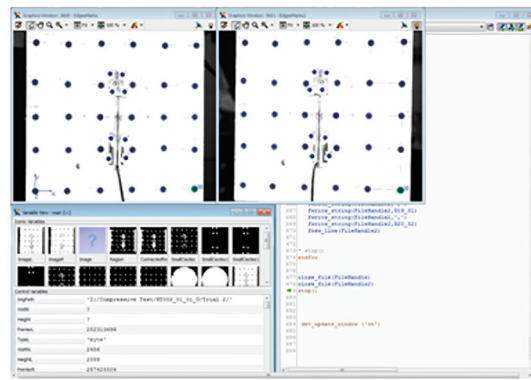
Graphics Window: 3600 - EdgePairs
Graphics Window: 3601 - EdgePairs
100 %
100 %
Variable View - main ()
Iconic Variables
ImageL
ImageR
Image
Region
ConnectedRe
SmallCircles
SmallCircles
SmallCircles
Control Variables
ImgPath
'I:/Compressive Test/HT002_01_01_D/Trial 2/'
Width
7
Height
7
Pointer
252313696
Type
'byte'
WidthL
2456
HeightL
2058
PointerL
257423324
fwrite_string (FileHandle2, ',')
fwrite_string (FileHandle2, D19_D1)
fwrite_string (FileHandle2, ',')
fwrite_string (FileHandle2, D20_D2)
fnew_line (FileHandle2)
* stop()
endfor
close_file (FileHandle)
close_file (FileHandle2)
* stop()
dev_update_window ('on')